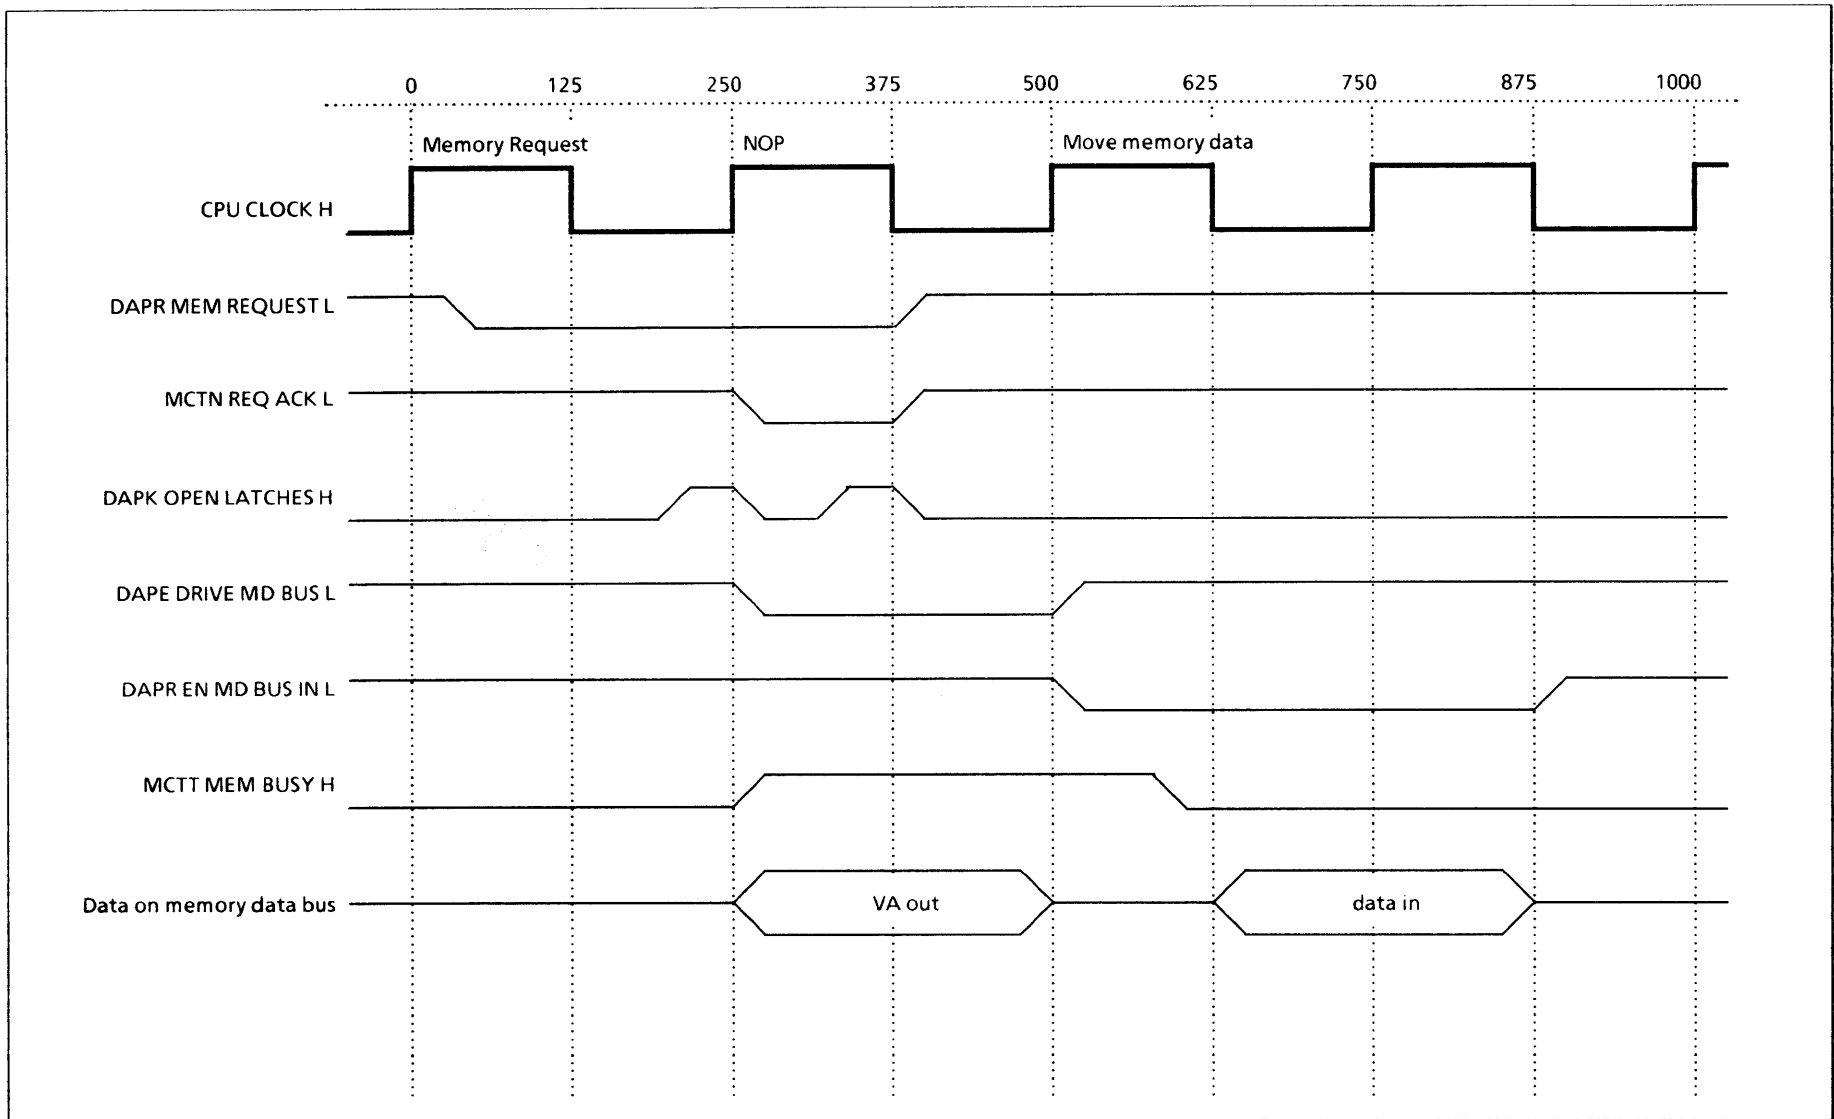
0 125 250 375 500 625 750 875 1000

Memory Request

NOP

Move memory data

CPU CLOCK H

DAPR MEM REQUEST L

MCTN REQ ACK L

DAPK OPEN LATCHES H

DAPE DRIVE MD BUS L

DAPR EN MD BUS IN L

MCTT MEM BUSY H

Data on memory data bus

VA out

data in